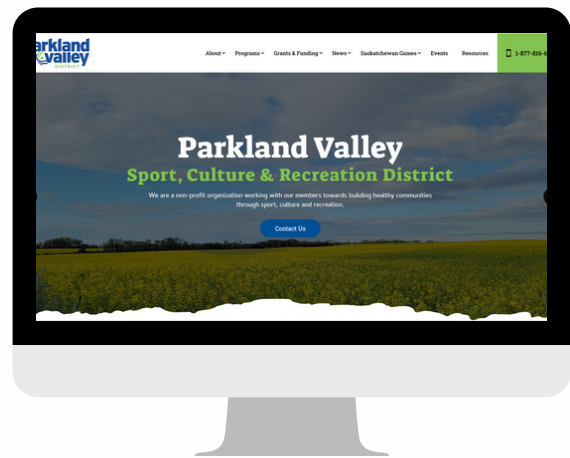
arkland Valley DISTRICT

About Programs Grants & Funding News Saskatchewan Games Events Resources 1-877-816-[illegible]

Parkland Valley
Sport, Culture & Recreation District

We are a non-profit organization working with our members towards building healthy communities through sport, culture and recreation.

Contact Us